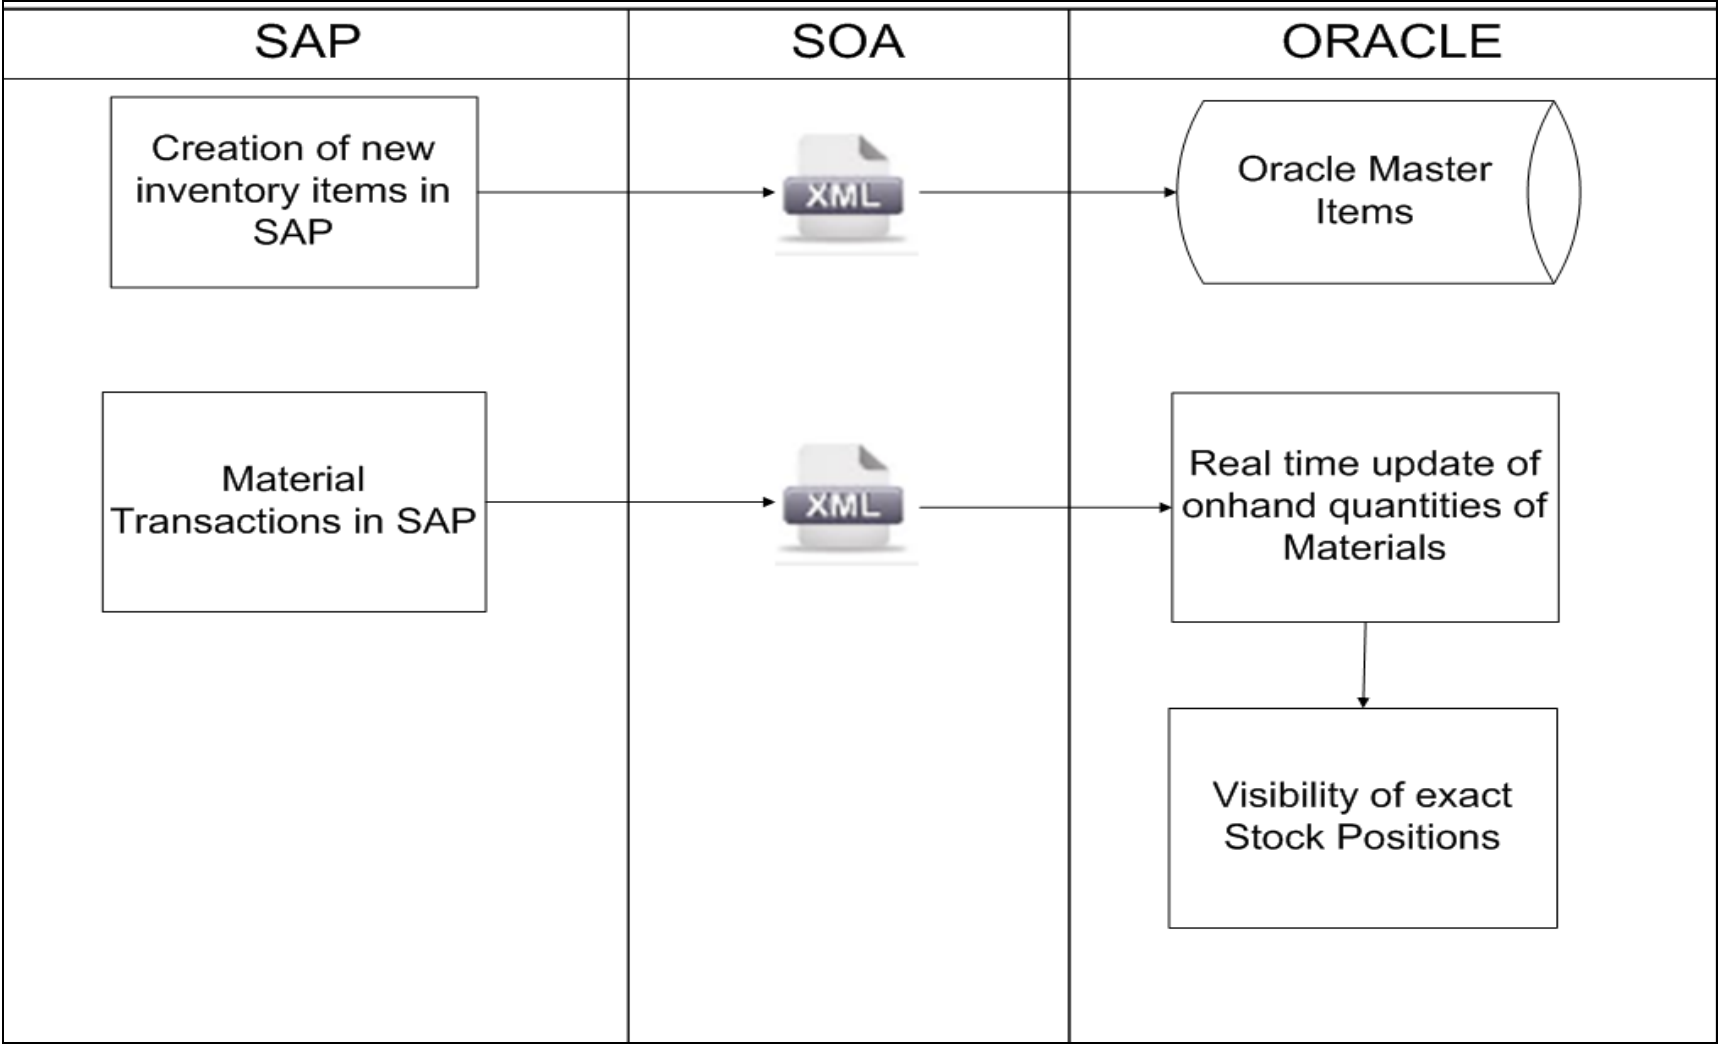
SAP

SOA

ORACLE

Creation of new inventory items in SAP

XML

Oracle Master Items

Material Transactions in SAP

XML

Real time update of onhand quantities of Materials

Visibility of exact Stock Positions